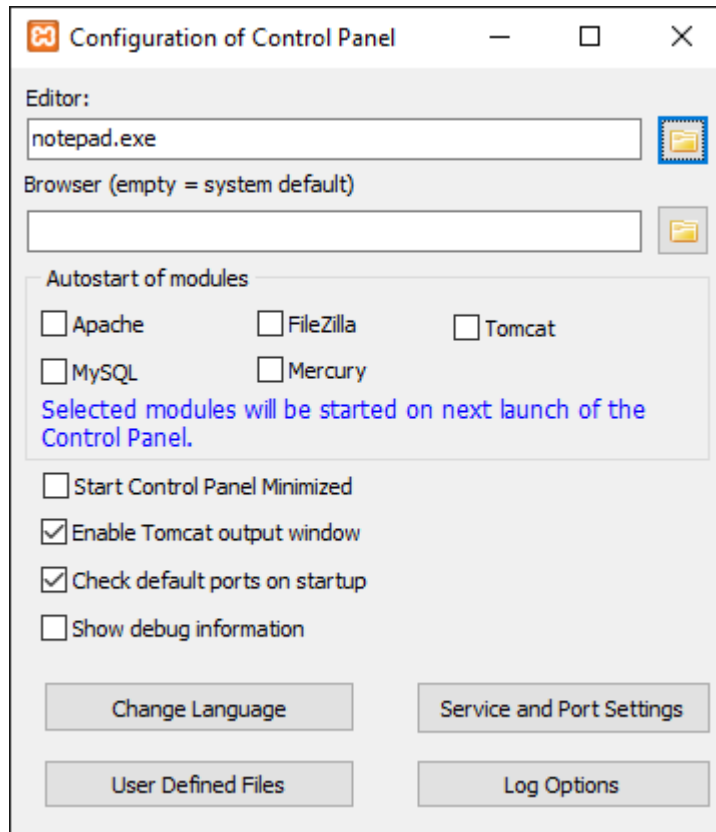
Configuration of Control Panel

Editor:

notepad.exe

Browser (empty = system default)

Autostart of modules

Apache

FileZilla

Tomcat

MySQL

Mercury

Selected modules will be started on next launch of the Control Panel.

Start Control Panel Minimized

Enable Tomcat output window

Check default ports on startup

Show debug information

Change Language

Service and Port Settings

User Defined Files

Log Options